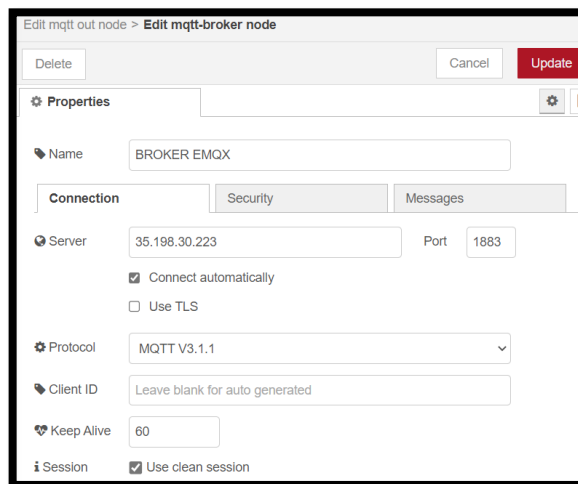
Edit mqtt out node > **Edit mqtt-broker node**

Delete

Cancel

Update

Properties

Name

BROKER EMQX

Connection

Security

Messages

Server

35.198.30.223

Port

1883

Connect automatically

Use TLS

Protocol

MQTT V3.1.1

Client ID

Leave blank for auto generated

Keep Alive

60

Session

Use clean session